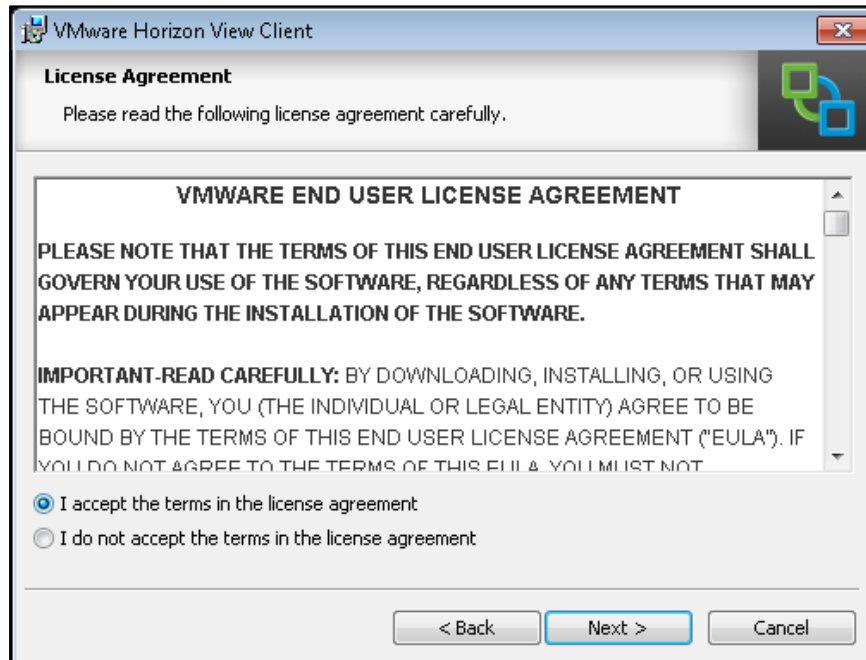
VMware Horizon View Client

License Agreement

Please read the following license agreement carefully.

VMWARE END USER LICENSE AGREEMENT

PLEASE NOTE THAT THE TERMS OF THIS END USER LICENSE AGREEMENT SHALL GOVERN YOUR USE OF THE SOFTWARE, REGARDLESS OF ANY TERMS THAT MAY APPEAR DURING THE INSTALLATION OF THE SOFTWARE.

IMPORTANT-READ CAREFULLY: BY DOWNLOADING, INSTALLING, OR USING THE SOFTWARE, YOU (THE INDIVIDUAL OR LEGAL ENTITY) AGREE TO BE BOUND BY THE TERMS OF THIS END USER LICENSE AGREEMENT ("EULA"). IF YOU DO NOT AGREE TO THE TERMS OF THIS EULA, YOU MUST NOT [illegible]

I accept the terms in the license agreement

I do not accept the terms in the license agreement

< Back

Next >

Cancel